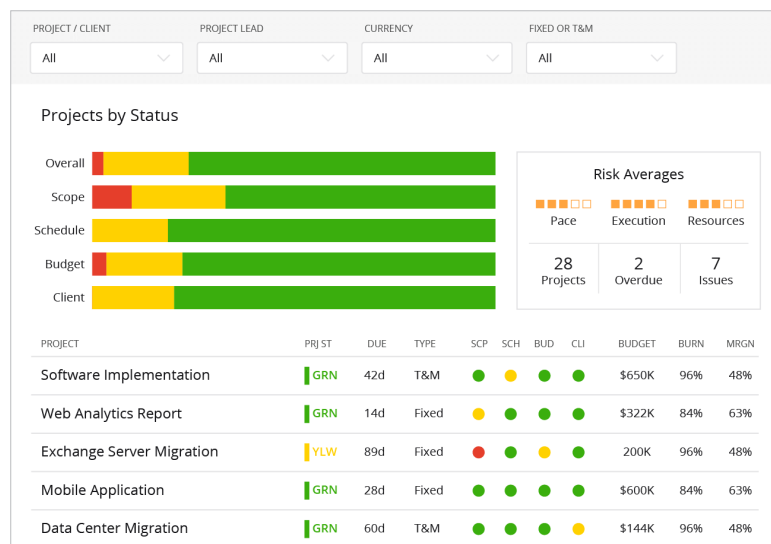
PROJECT / CLIENT
All

PROJECT LEAD
All

CURRENCY
All

FIXED OR T&M
All

Projects by Status

Overall
Scope
Schedule
Budget
Client

Risk Averages

Pace
Execution
Resources

28
Projects

2
Overdue

7
Issues

| PROJECT | PRJ ST | DUE | TYPE | SCP | SCH | BUD | CLI | BUDGET | BURN | MRGN |
|---|---|---|---|---|---|---|---|---|---|---|
| Software Implementation | GRN | 42d | T&M | | | | | $650K | 96% | 48% |
| Web Analytics Report | GRN | 14d | Fixed | | | | | $322K | 84% | 63% |
| Exchange Server Migration | YLW | 89d | Fixed | | | | | 200K | 96% | 48% |
| Mobile Application | GRN | 28d | Fixed | | | | | $600K | 84% | 63% |
| Data Center Migration | GRN | 60d | T&M | | | | | $144K | 96% | 48% |